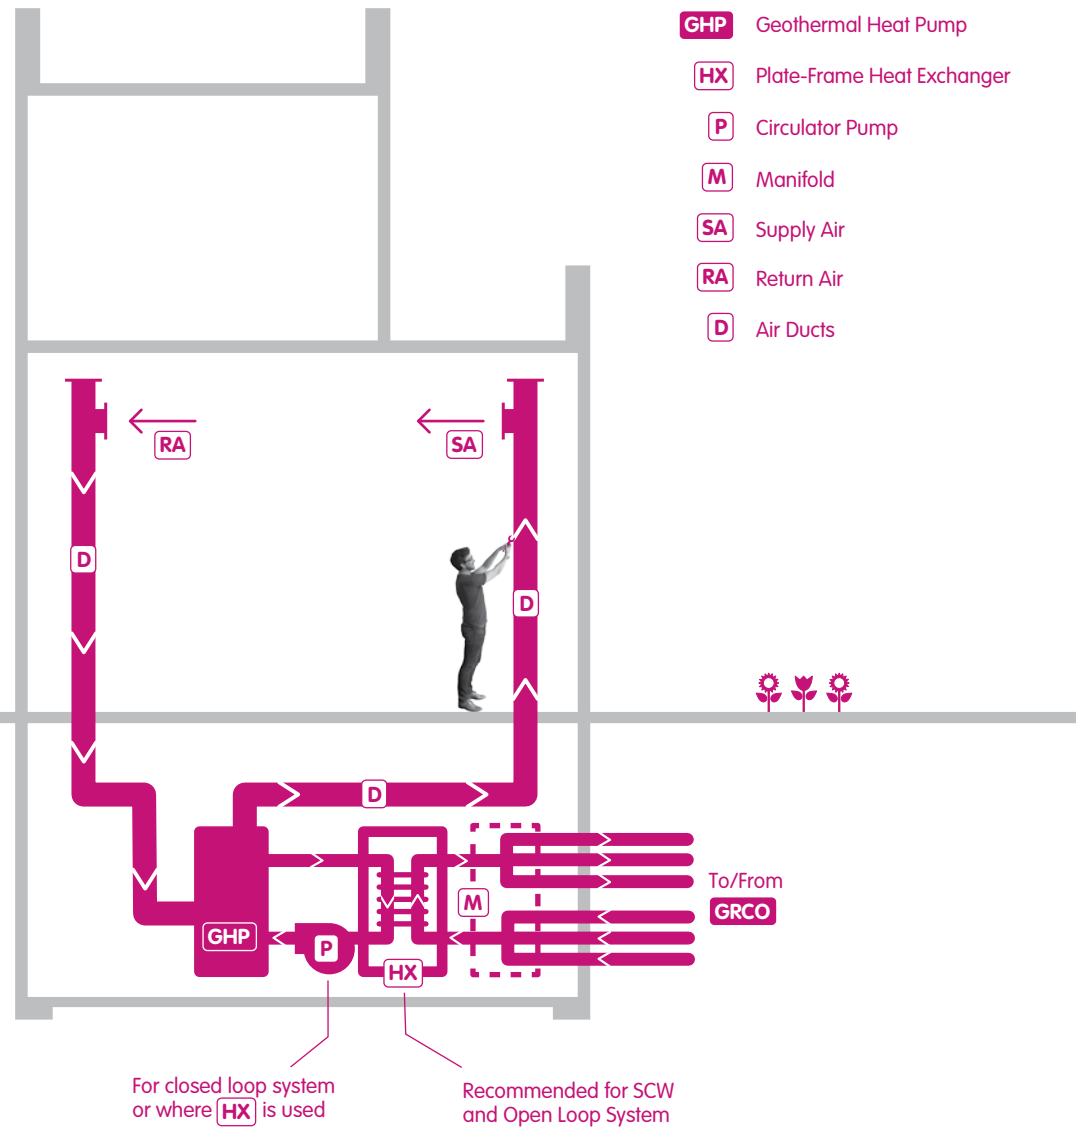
GHP Geothermal Heat Pump

HX Plate-Frame Heat Exchanger

P Circulator Pump

M Manifold

SA Supply Air

RA Return Air

D Air Ducts

RA

SA

D

D

D

GHP

P

HX

M

To/From GRCO

For closed loop system or where HX is used

Recommended for SCW and Open Loop System